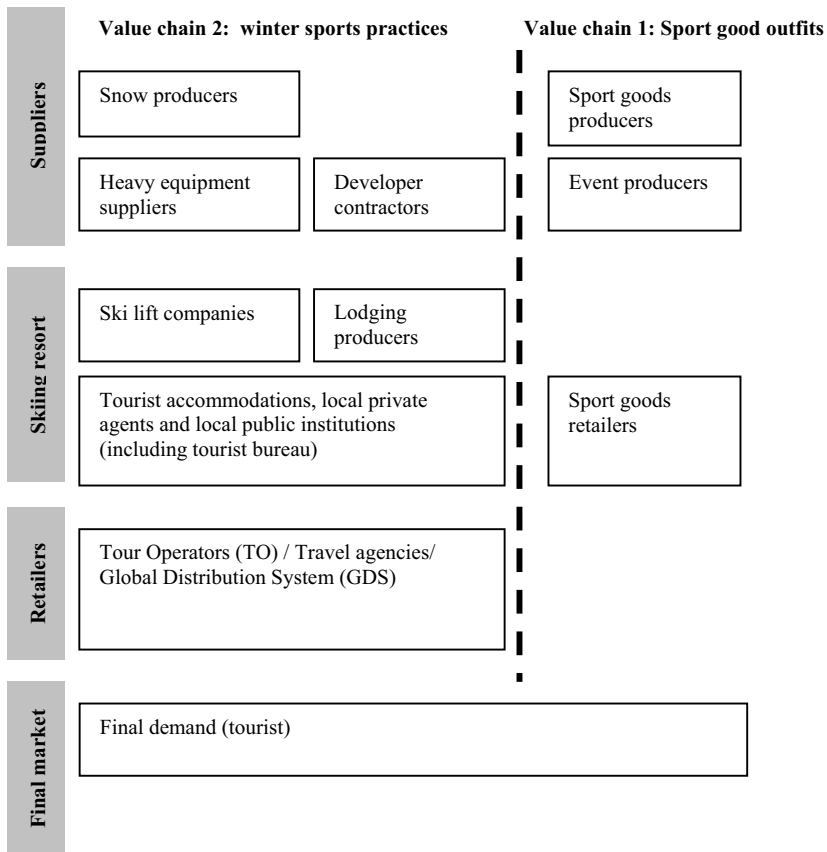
Value chain 2: winter sports practices

Value chain 1: Sport good outfits

Suppliers

Snow producers

Sport goods producers

Heavy equipment suppliers

Developer contractors

Event producers

Skiing resort

Ski lift companies

Lodging producers

Tourist accommodations, local private agents and local public institutions (including tourist bureau)

Sport goods retailers

Retailers

Tour Operators (TO) / Travel agencies/ Global Distribution System (GDS)

Final market

Final demand (tourist)